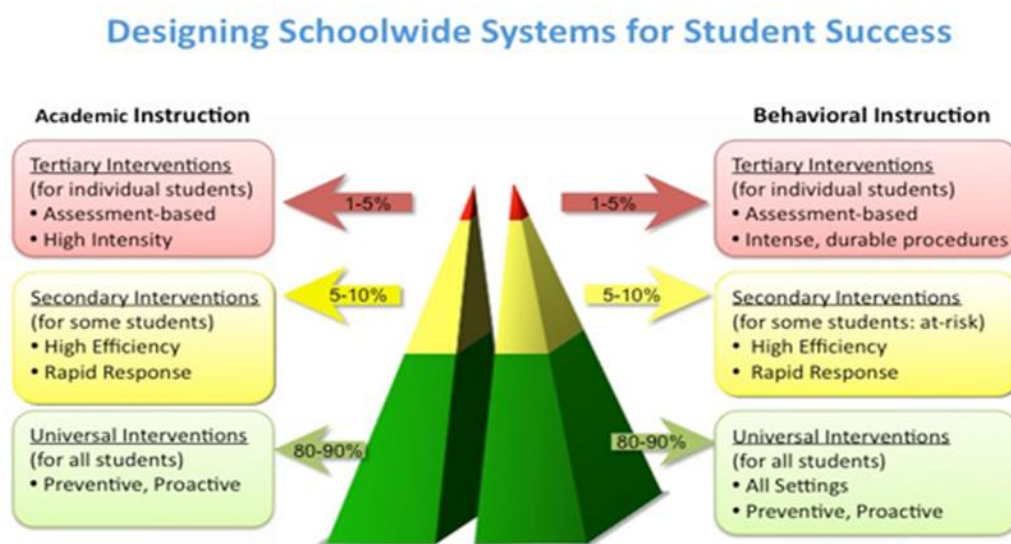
Designing Schoolwide Systems for Student Success

Academic Instruction

Tertiary Interventions
(for individual students)
• Assessment-based
• High Intensity

1-5%

Secondary Interventions
(for some students)
• High Efficiency
• Rapid Response

5-10%

Universal Interventions
(for all students)
• Preventive, Proactive

80-90%

Behavioral Instruction

1-5%

Tertiary Interventions
(for individual students)
• Assessment-based
• Intense, durable procedures

5-10%

Secondary Interventions
(for some students: at-risk)
• High Efficiency
• Rapid Response

80-90%

Universal Interventions
(for all students)
• All Settings
• Preventive, Proactive